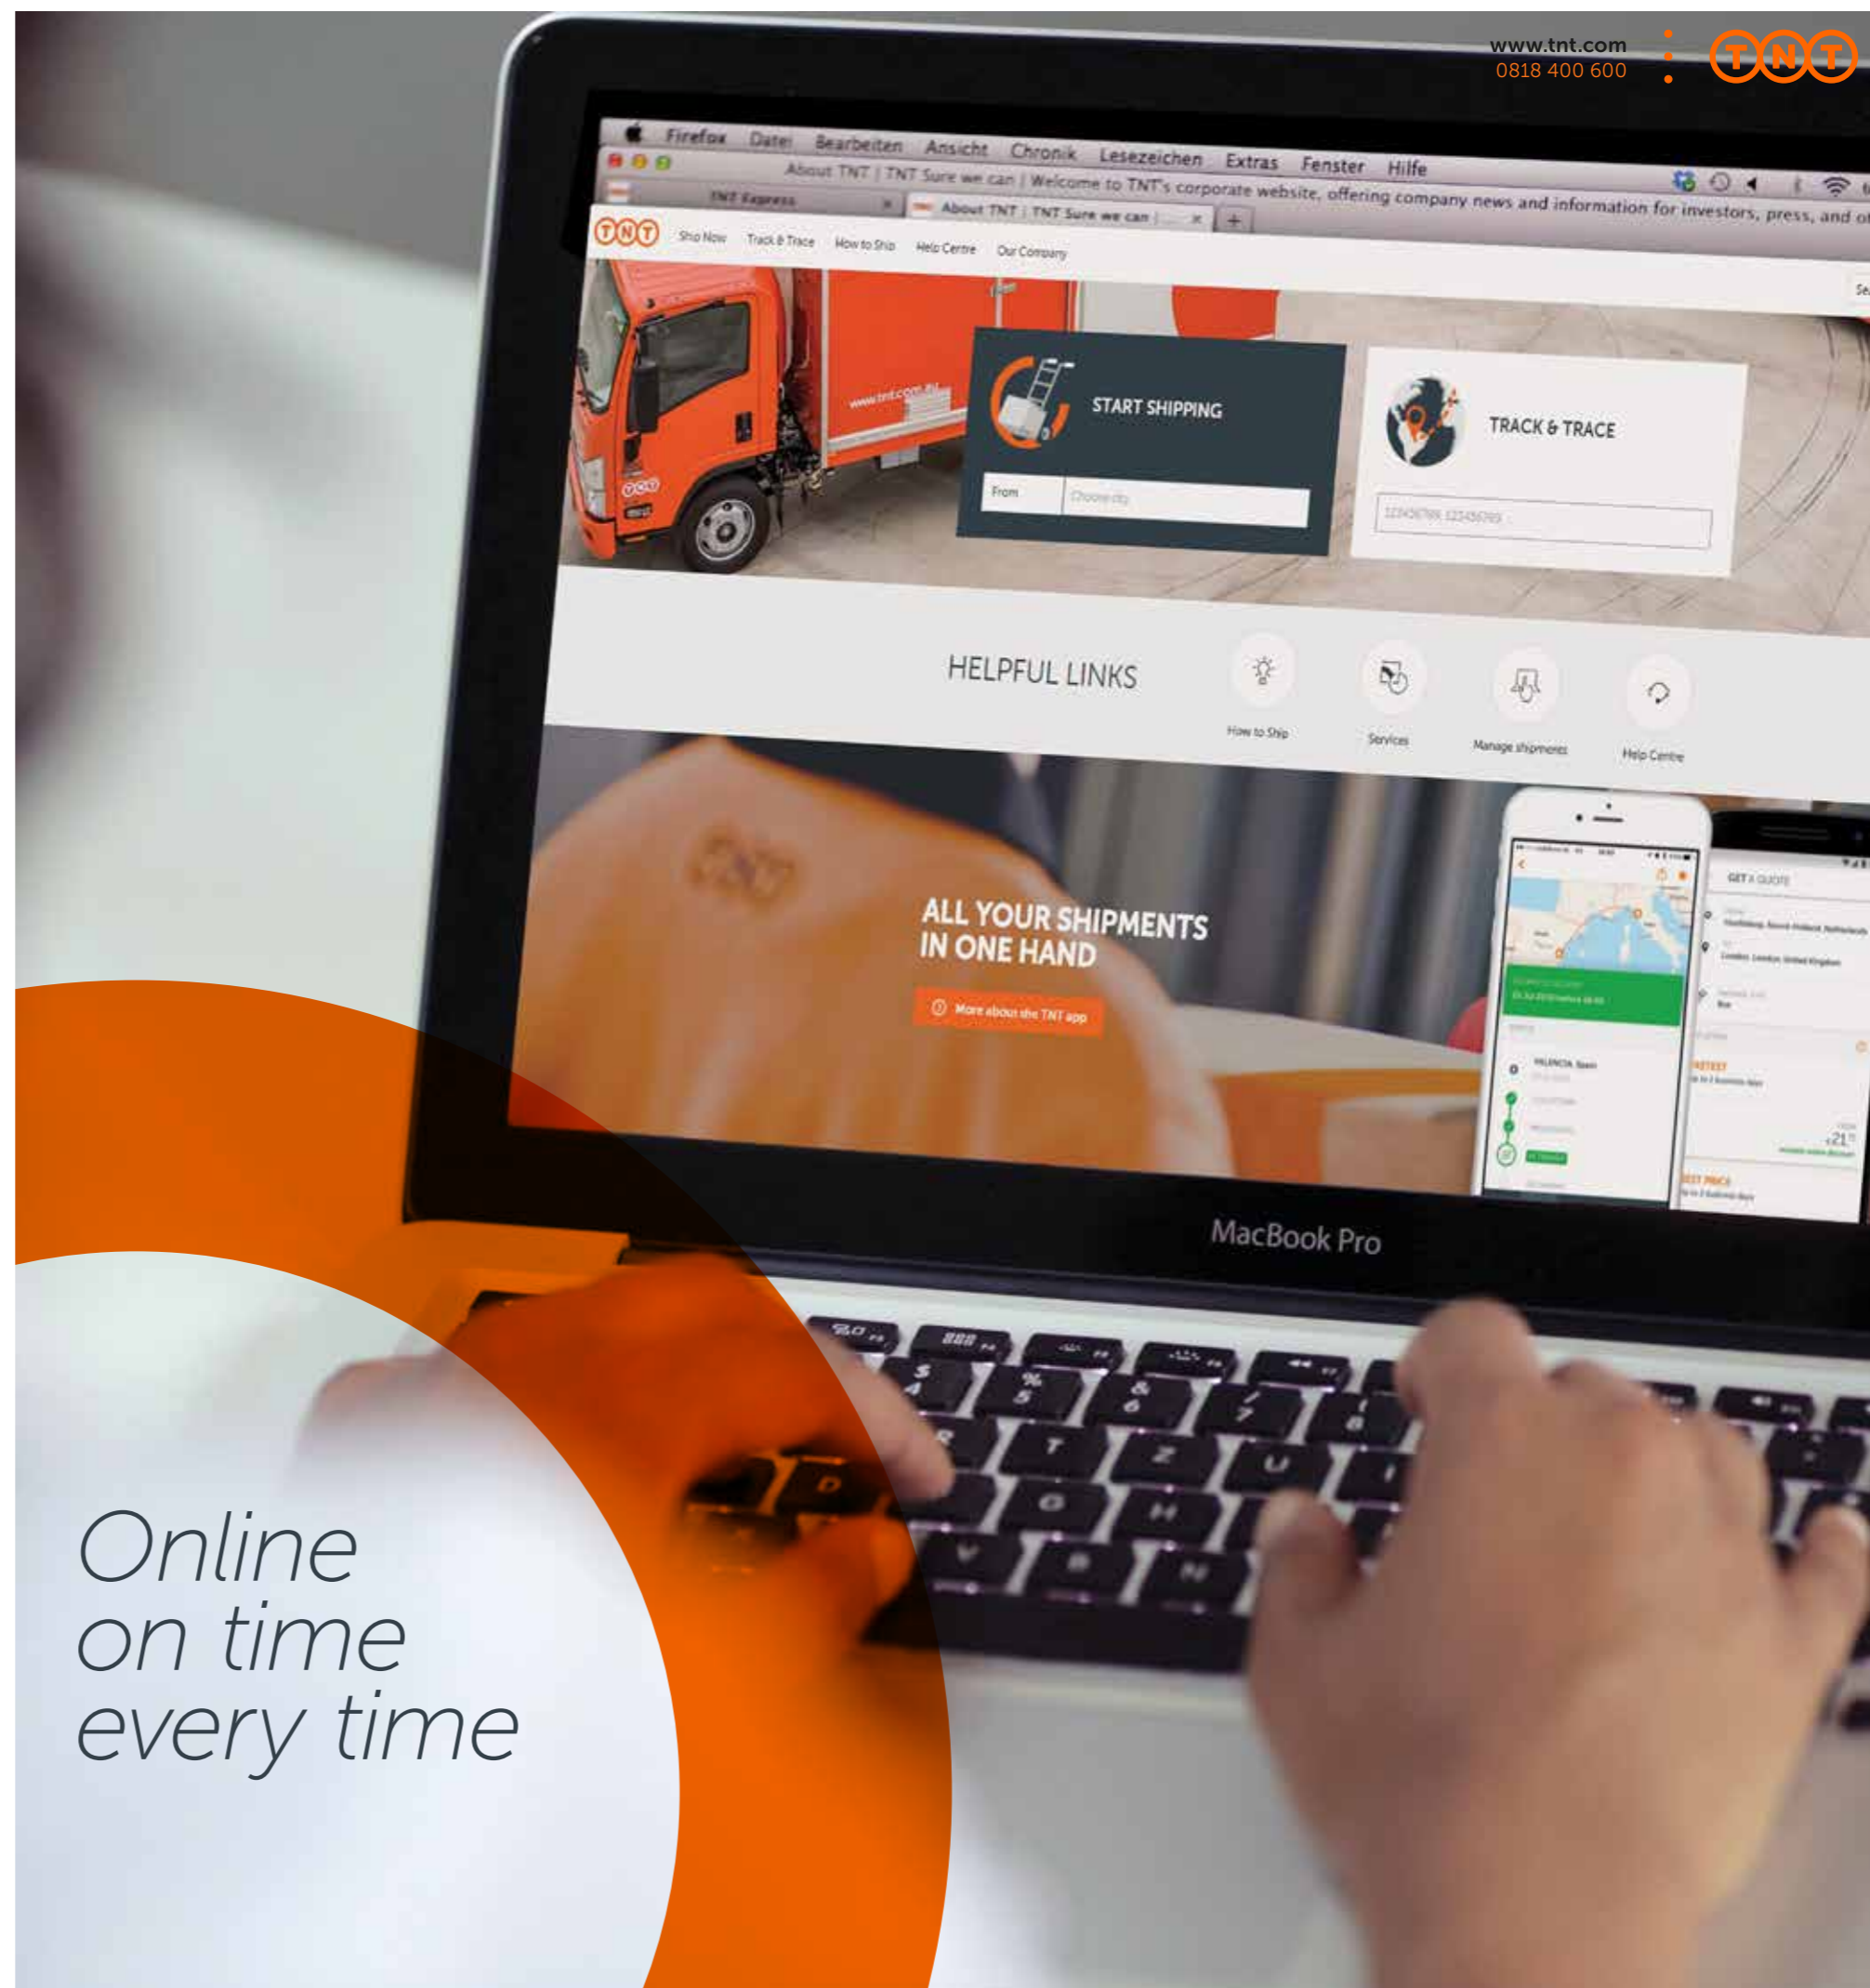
www.tnt.com
0818 400 600

TNT

Firefox Datei Bearbeiten Ansicht Chronik Lesezeichen Extras Fenster Hilfe

About TNT | TNT Sure we can | Welcome to TNT's corporate website, offering company news and information for investors, press, and o

TNT Express

About TNT | TNT Sure we can |

TNT Ship Now Track & Trace How to Ship Help Centre Our Company

START SHIPPING

From Choose city

TRACK & TRACE

HELPFUL LINKS

How to Ship

Services

Manage shipments

Help Centre

ALL YOUR SHIPMENTS IN ONE HAND

More about the TNT app

GET A QUOTE

MacBook Pro

Online
on time
every time